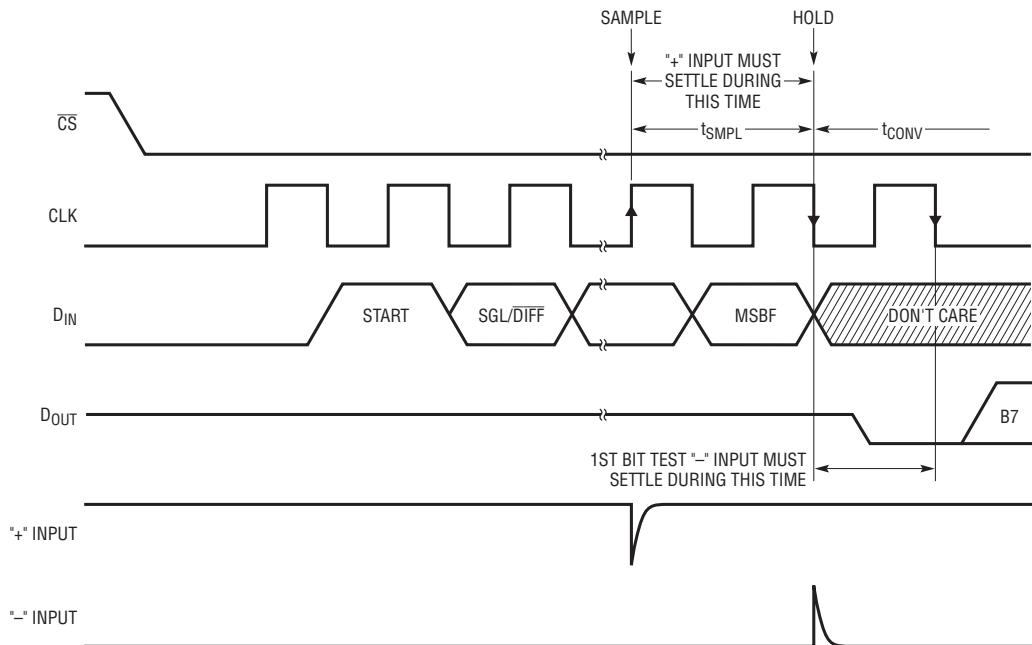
SAMPLE

HOLD

"+" INPUT MUST SETTLE DURING THIS TIME

$\overline{CS}$

$t_{SMPL}$

$t_{CONV}$

CLK

$D_{IN}$

START

SGL/$\overline{DIFF}$

MSBF

DON'T CARE

$D_{OUT}$

B7

1ST BIT TEST "–" INPUT MUST SETTLE DURING THIS TIME

"+" INPUT

"–" INPUT